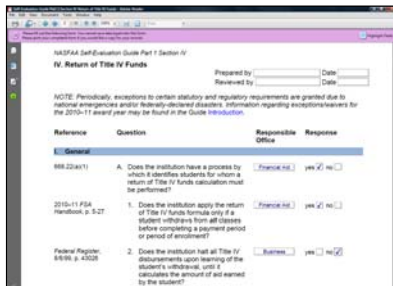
NASFAA Self-Evaluation Guide Part 1 Section IV

IV. Return of Title IV Funds

Prepared by
Date
Reviewed by
Date

NOTE: Periodically, exceptions to certain statutory and regulatory requirements are granted due to national emergencies and/or federally-declared disasters. Information regarding exceptions/waivers for the 2010–11 award year may be found in the Guide Introduction.

| Reference | Question | Responsible Office | Response |
|---|---|---|---|
| I. General | | | |
| 668.22(a)(1) | A. Does the institution have a process by which it identifies students for whom a return of Title IV funds calculation must be performed? | Financial Aid | yes ☑ no ☐ |
| 2010–11 FSA Handbook, p. 5-27 | 1. Does the institution apply the return of Title IV funds formula only if a student withdraws from all classes before completing a payment period or period of enrollment? | Financial Aid | yes ☑ no ☐ |
| Federal Register, 8/8/96, p. 43026 | 2. Does the institution halt all Title IV disbursements upon learning of the student's withdrawal, until it calculates the amount of aid earned by the student? | Business | yes ☐ no ☑ |